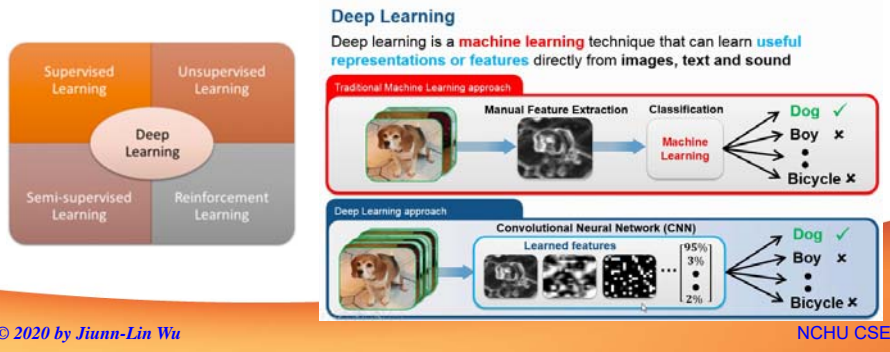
Supervised Learning

Unsupervised Learning

Deep Learning

Semi-supervised Learning

Reinforcement Learning

Deep Learning

Deep learning is a machine learning technique that can learn useful representations or features directly from images, text and sound

Traditional Machine Learning approach

Manual Feature Extraction

Classification

Machine Learning

Dog ✓

Boy ×

Bicycle ×

Deep Learning approach

Convolutional Neural Network (CNN)

Learned features

95%

3%

2%

Dog ✓

Boy ×

Bicycle ×

© 2020 by Jiunn-Lin Wu

NCHU CSE